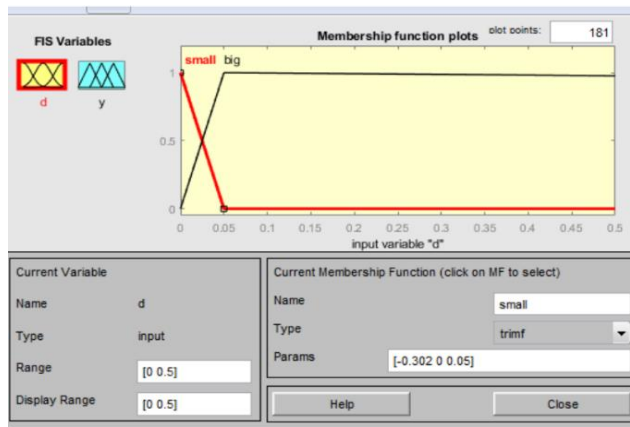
FIS Variables

d y

Membership function plots

plot points: 181

small big

1

0.5

0

0 0.05 0.1 0.15 0.2 0.25 0.3 0.35 0.4 0.45 0.5

input variable "d"

Current Variable

Name d

Type input

Range [0 0.5]

Display Range [0 0.5]

Current Membership Function (click on MF to select)

Name small

Type trimf

Params [-0.302 0 0.05]

Help

Close